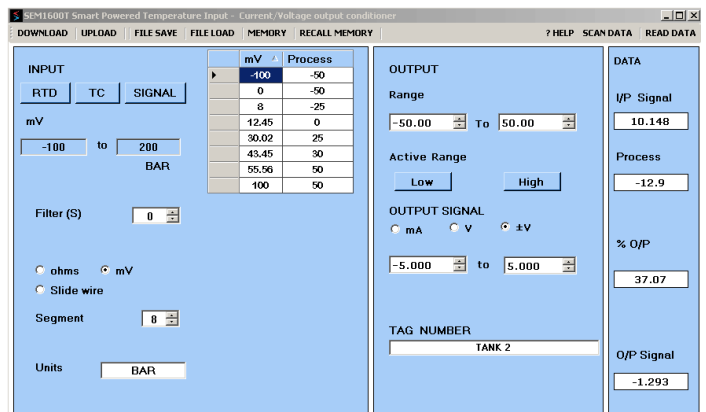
SEM1600T Smart Powered Temperature Input - Current/Voltage output conditioner

DOWNLOAD UPLOAD FILE SAVE FILE LOAD MEMORY RECALL MEMORY ? HELP SCAN DATA READ DATA

INPUT

RTD TC SIGNAL

mV

-100 to 200

BAR

| mV | Process |
|---|---|
| -100 | -50 |
| 0 | -50 |
| 8 | -25 |
| 12.45 | 0 |
| 30.02 | 25 |
| 43.45 | 30 |
| 55.56 | 50 |
| 100 | 50 |

Filter (S) 0

ohms mV

Slide wire

Segment 8

Units BAR

OUTPUT

Range

-50.00 To 50.00

Active Range

Low High

OUTPUT SIGNAL

mA V ±V

-5.000 to 5.000

TAG NUMBER

TANK 2

DATA

I/P Signal

10.148

Process

-12.9

% O/P

37.07

O/P Signal

-1.293